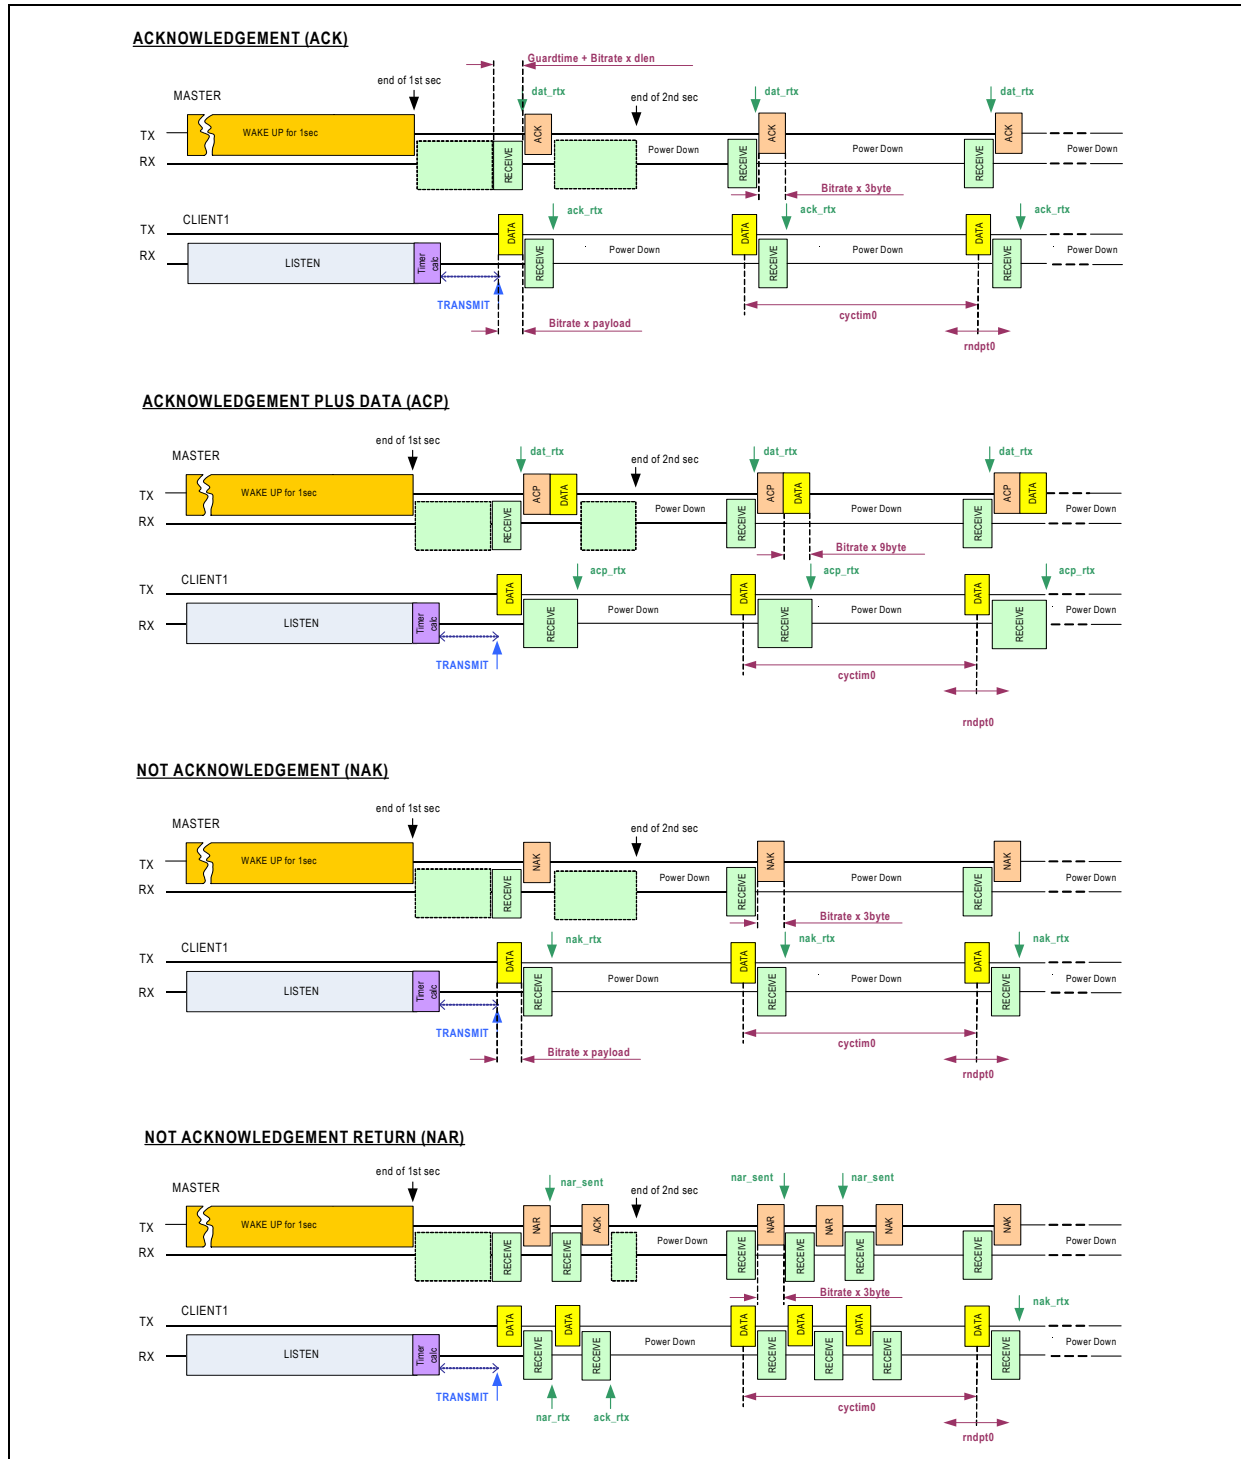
ACKNOWLEDGEMENT (ACK)

Guardtime + Bitrate x dlen

end of 1st sec

MASTER

dat_rtx

end of 2nd sec

dat_rtx

dat_rtx

TX

WAKE UP for 1sec

ACK

Power Down

ACK

Power Down

ACK

Power Down

RX

RECEIVE

RECEIVE

RECEIVE

Bitrate x 3byte

CLIENT1

ack_rtx

ack_rtx

ack_rtx

TX

DATA

Power Down

DATA

Power Down

DATA

Power Down

RX

LISTEN

Timer calc

RECEIVE

RECEIVE

RECEIVE

TRANSMIT

cyctim0

Bitrate x payload

rndpt0

ACKNOWLEDGEMENT PLUS DATA (ACP)

end of 1st sec

MASTER

dat_rtx

end of 2nd sec

dat_rtx

dat_rtx

TX

WAKE UP for 1sec

ACP

DATA

Power Down

ACP

DATA

Power Down

ACP

DATA

Power Down

RX

RECEIVE

RECEIVE

RECEIVE

Bitrate x 9byte

CLIENT1

acp_rtx

acp_rtx

acp_rtx

TX

DATA

Power Down

DATA

Power Down

DATA

Power Down

RX

LISTEN

Timer calc

RECEIVE

RECEIVE

RECEIVE

TRANSMIT

cyctim0

rndpt0

NOT ACKNOWLEDGEMENT (NAK)

end of 1st sec

MASTER

end of 2nd sec

TX

WAKE UP for 1sec

NAK

Power Down

NAK

Power Down

NAK

Power Down

RX

RECEIVE

RECEIVE

RECEIVE

Bitrate x 3byte

CLIENT1

nak_rtx

nak_rtx

nak_rtx

TX

DATA

Power Down

DATA

Power Down

DATA

Power Down

RX

LISTEN

Timer calc

RECEIVE

RECEIVE

RECEIVE

TRANSMIT

cyctim0

Bitrate x payload

rndpt0

NOT ACKNOWLEDGEMENT RETURN (NAR)

end of 1st sec

MASTER

nar_sent

end of 2nd sec

nar_sent

nar_sent

TX

WAKE UP for 1sec

NAR

ACK

Power Down

NAR

NAR

NAK

NAK

Power Down

RX

RECEIVE

RECEIVE

RECEIVE

RECEIVE

RECEIVE

RECEIVE

Bitrate x 3byte

CLIENT1

nak_rtx

TX

DATA

DATA

Power Down

DATA

DATA

DATA

DATA

Power Down

RX

LISTEN

Timer calc

RECEIVE

RECEIVE

RECEIVE

RECEIVE

RECEIVE

RECEIVE

TRANSMIT

nar_rtx

ack_rtx

cyctim0

rndpt0